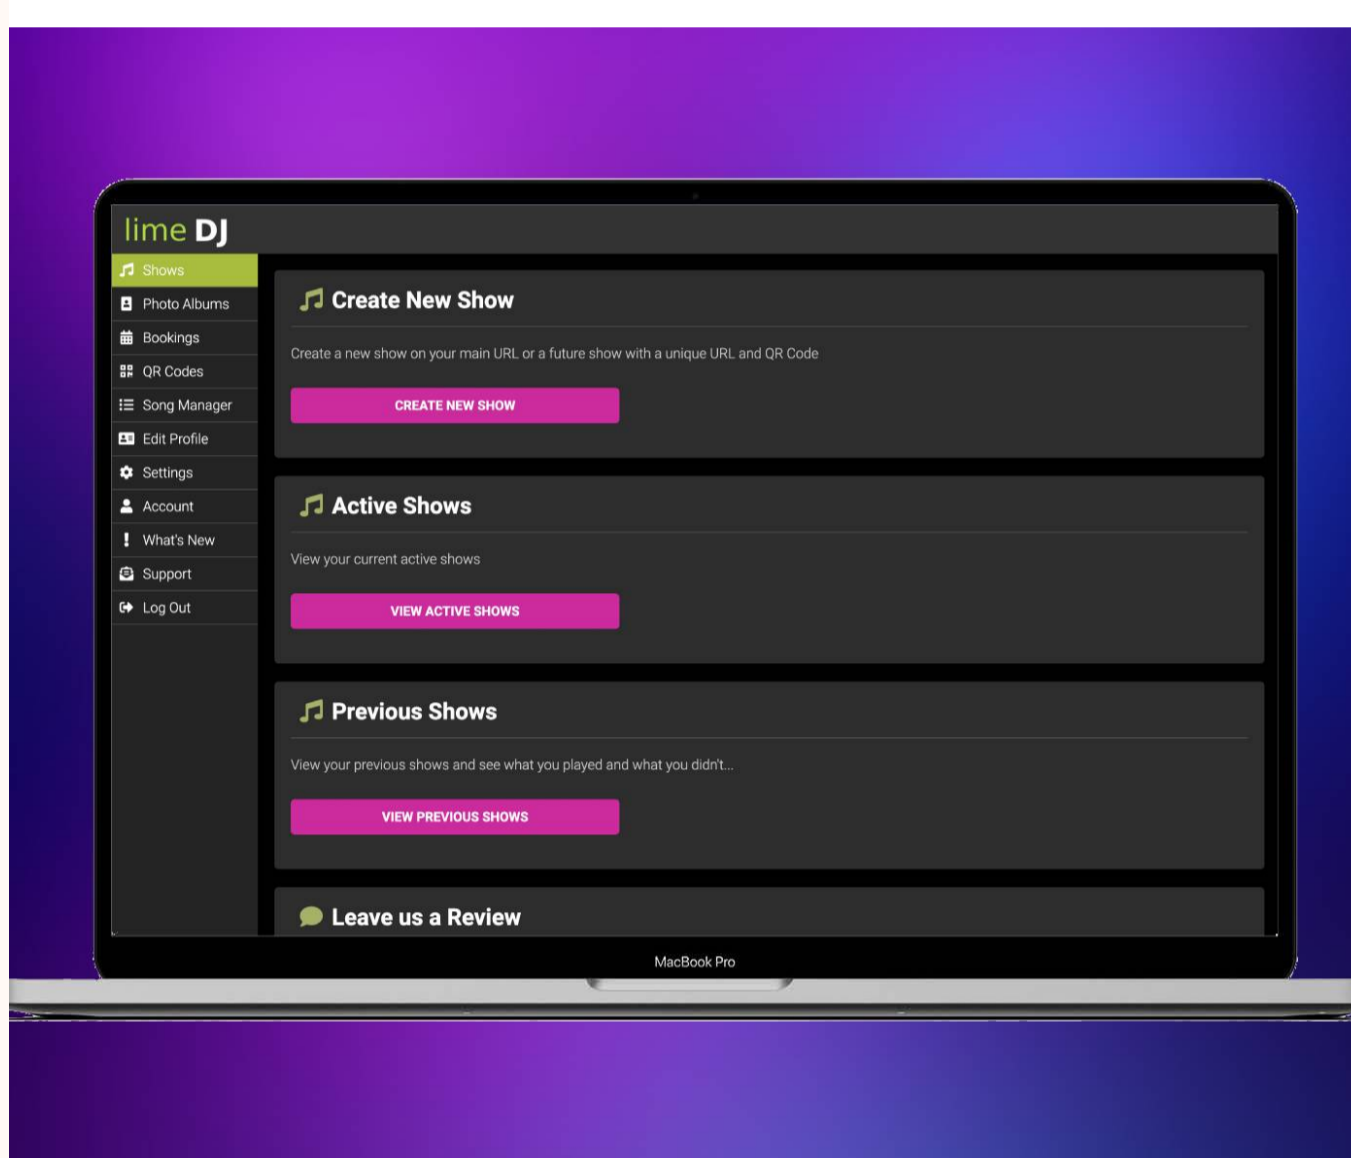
lime DJ

Shows
Photo Albums
Bookings
QR Codes
Song Manager
Edit Profile
Settings
Account
What's New
Support
Log Out

Create New Show

Create a new show on your main URL or a future show with a unique URL and QR Code

CREATE NEW SHOW

Active Shows

View your current active shows

VIEW ACTIVE SHOWS

Previous Shows

View your previous shows and see what you played and what you didn't...

VIEW PREVIOUS SHOWS

Leave us a Review

MacBook Pro